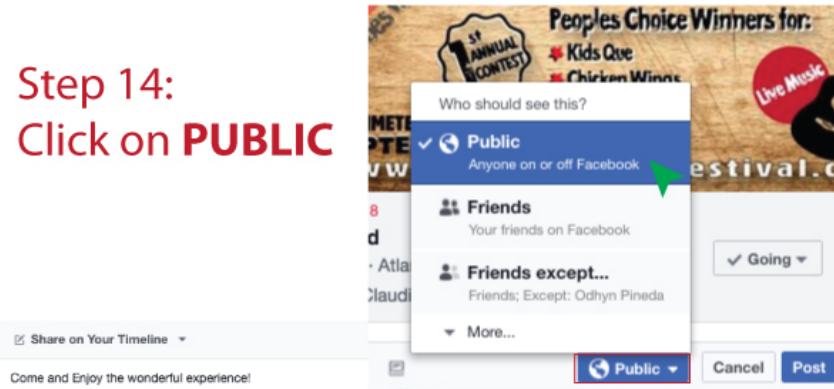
Step 14:
Click on **PUBLIC**

Peoples Choice Winners for:
Kids Que
Chicken Wings
1st ANNUAL CONTEST
Live Music
estival.c

Who should see this?
Public
Anyone on or off Facebook
Friends
Your friends on Facebook
Friends except...
Friends; Except: Odhyn Pineda
More...

Going

Share on Your Timeline
Come and Enjoy the wonderful experience!
Public
Cancel
Post